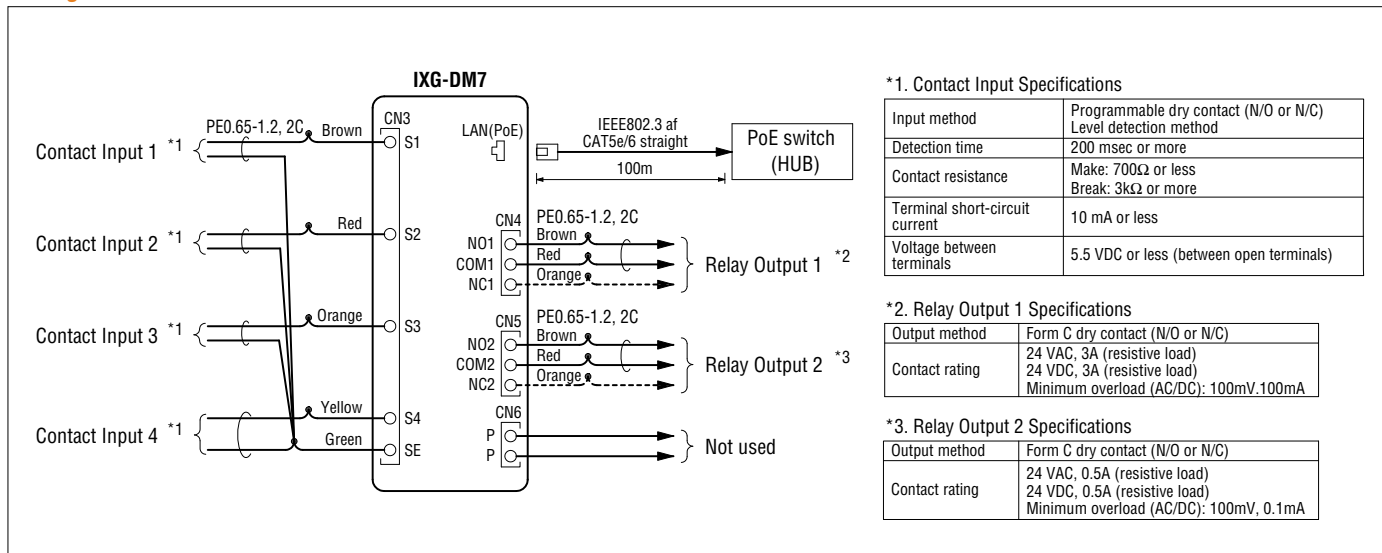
IXG-DM7

Contact Input 1 *1
Contact Input 2 *1
Contact Input 3 *1
Contact Input 4 *1

PE0.65-1.2, 2C
Brown
Red
Orange
Yellow
Green

CN3
S1
S2
S3
S4
SE

LAN(PoE)

IEEE802.3 af
CAT5e/6 straight
100m

PoE switch (HUB)

CN4
PE0.65-1.2, 2C
NO1
COM1
NC1
Brown
Red
Orange
Relay Output 1 *2

CN5
PE0.65-1.2, 2C
NO2
COM2
NC2
Brown
Red
Orange
Relay Output 2 *3

CN6
P
P
Not used

*1. Contact Input Specifications

| Input method | Programmable dry contact (N/O or N/C) Level detection method |
|---|---|
| Detection time | 200 msec or more |
| Contact resistance | Make: 700Ω or less Break: 3kΩ or more |
| Terminal short-circuit current | 10 mA or less |
| Voltage between terminals | 5.5 VDC or less (between open terminals) |

*2. Relay Output 1 Specifications

| Output method | Form C dry contact (N/O or N/C) |
|---|---|
| Contact rating | 24 VAC, 3A (resistive load) 24 VDC, 3A (resistive load) Minimum overload (AC/DC): 100mV.100mA |

*3. Relay Output 2 Specifications

| Output method | Form C dry contact (N/O or N/C) |
|---|---|
| Contact rating | 24 VAC, 0.5A (resistive load) 24 VDC, 0.5A (resistive load) Minimum overload (AC/DC): 100mV, 0.1mA |